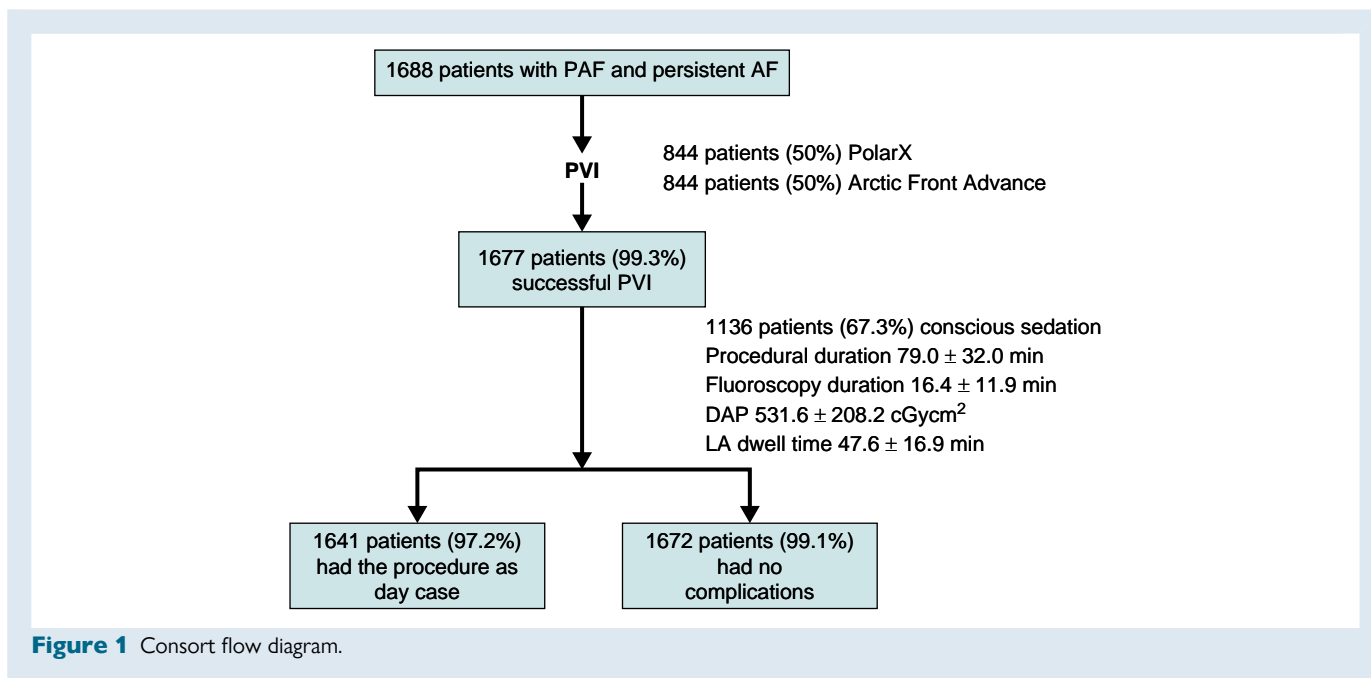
1688 patients with PAF and persistent AF

PVI

844 patients (50%) PolarX
844 patients (50%) Arctic Front Advance

1677 patients (99.3%) successful PVI

1136 patients (67.3%) conscious sedation
Procedural duration 79.0 $\pm$ 32.0 min
Fluoroscopy duration 16.4 $\pm$ 11.9 min
DAP 531.6 $\pm$ 208.2 cGycm$^2$
LA dwell time 47.6 $\pm$ 16.9 min

1641 patients (97.2%) had the procedure as day case

1672 patients (99.1%) had no complications

Figure 1 Consort flow diagram.